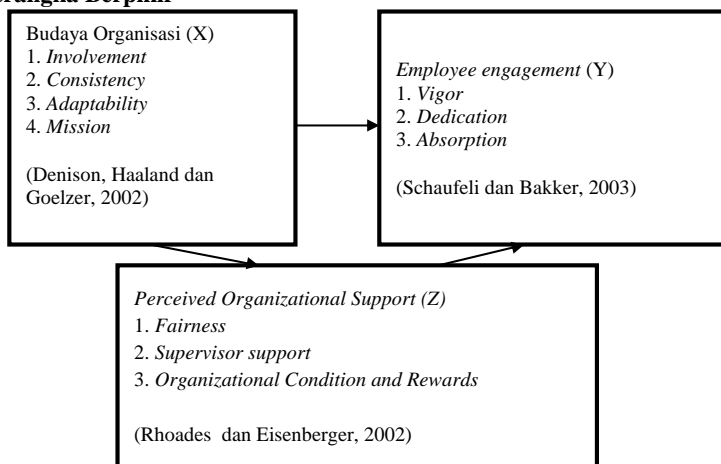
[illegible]rangka Berpikir

Budaya Organisasi (X)
1. Involvement
2. Consistency
3. Adaptability
4. Mission

(Denison, Haaland dan Goelzer, 2002)

Employee engagement (Y)
1. Vigor
2. Dedication
3. Absorption

(Schaufeli dan Bakker, 2003)

Perceived Organizational Support (Z)
1. Fairness
2. Supervisor support
3. Organizational Condition and Rewards

(Rhoades dan Eisenberger, 2002)